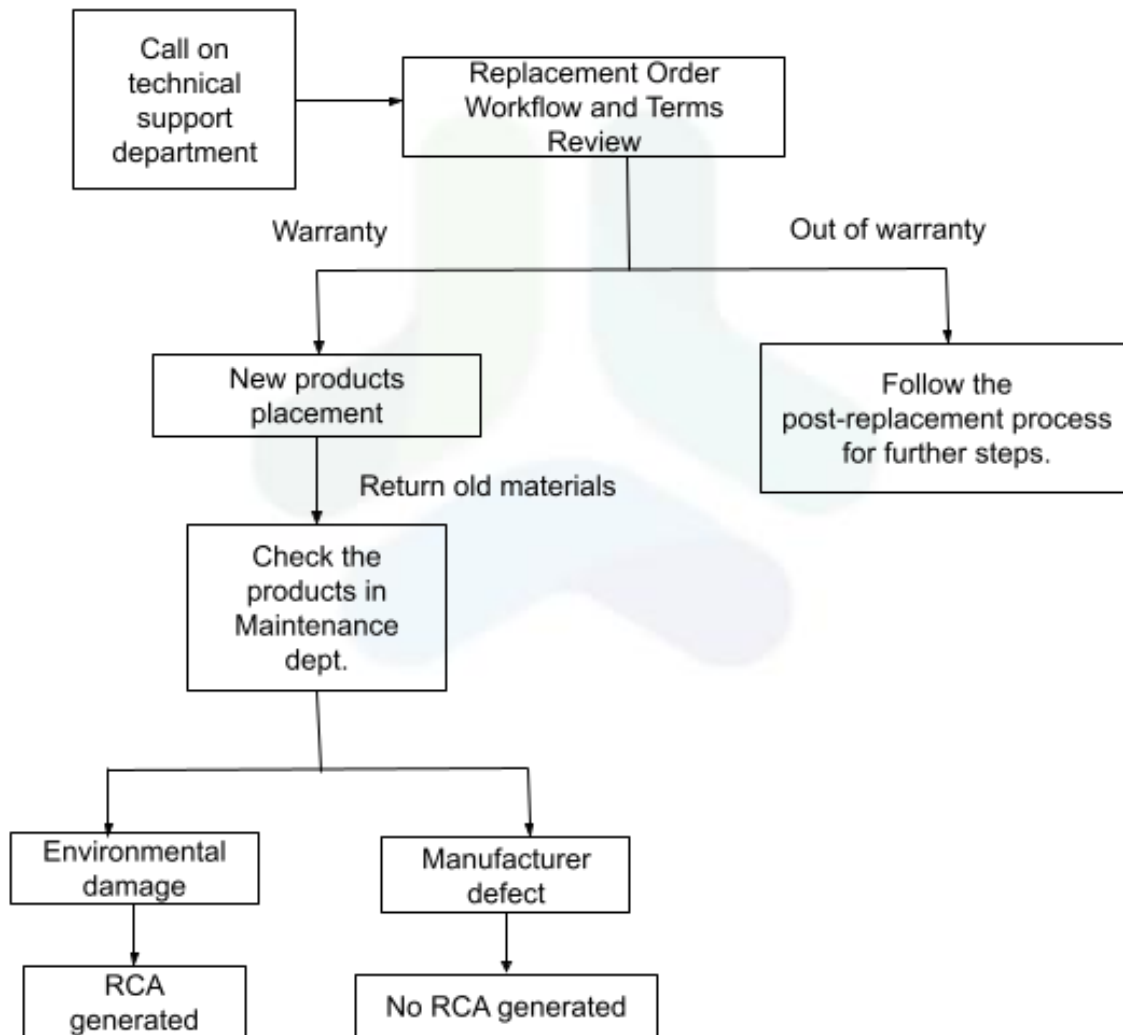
Call on technical support department

Replacement Order Workflow and Terms Review

Warranty

Out of warranty

New products placement

Follow the post-replacement process for further steps.

Return old materials

Check the products in Maintenance dept.

Environmental damage

Manufacturer defect

RCA generated

No RCA generated